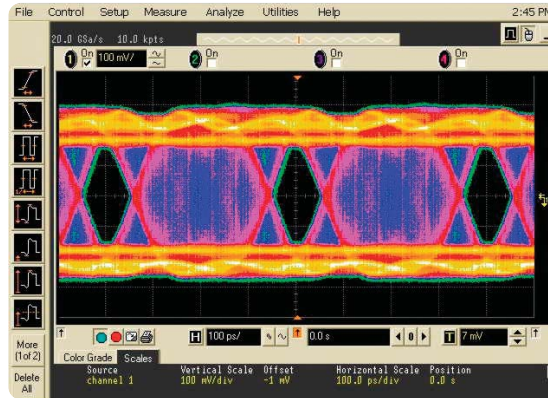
File Control Setup Measure Analyze Utilities Help

2:45 P

20.0 GSa/s 10.0 kpts

1 On 100 mV/

2 On

3 On

4 On

More (1of 2)

Delete All

H 100 ps/

0.0 s

T 7 mV

Color Grade Scales

| Source | Vertical Scale | Offset | Horizontal Scale | Position |
|---|---|---|---|---|
| channel 1 | 100 mV/div | -1 mV | 100.0 ps/div | 0.0 s |